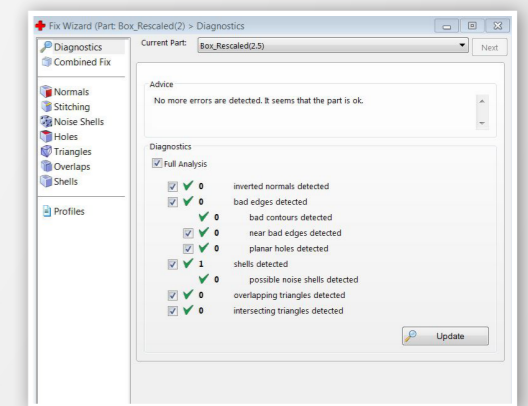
Fix Wizard (Part: Box_Rescaled(2) > Diagnostics

Diagnostics
Combined Fix

Normals
Stitching
Noise Shells
Holes
Triangles
Overlaps
Shells

Profiles

Current Part: Box_Rescaled(2.5)

Next

Advice

No more errors are detected. It seems that the part is ok.

Diagnostics

Full Analysis

0 inverted normals detected
0 bad edges detected
0 bad contours detected
0 near bad edges detected
0 planar holes detected
1 shells detected
0 possible noise shells detected
0 overlapping triangles detected
0 intersecting triangles detected

Update